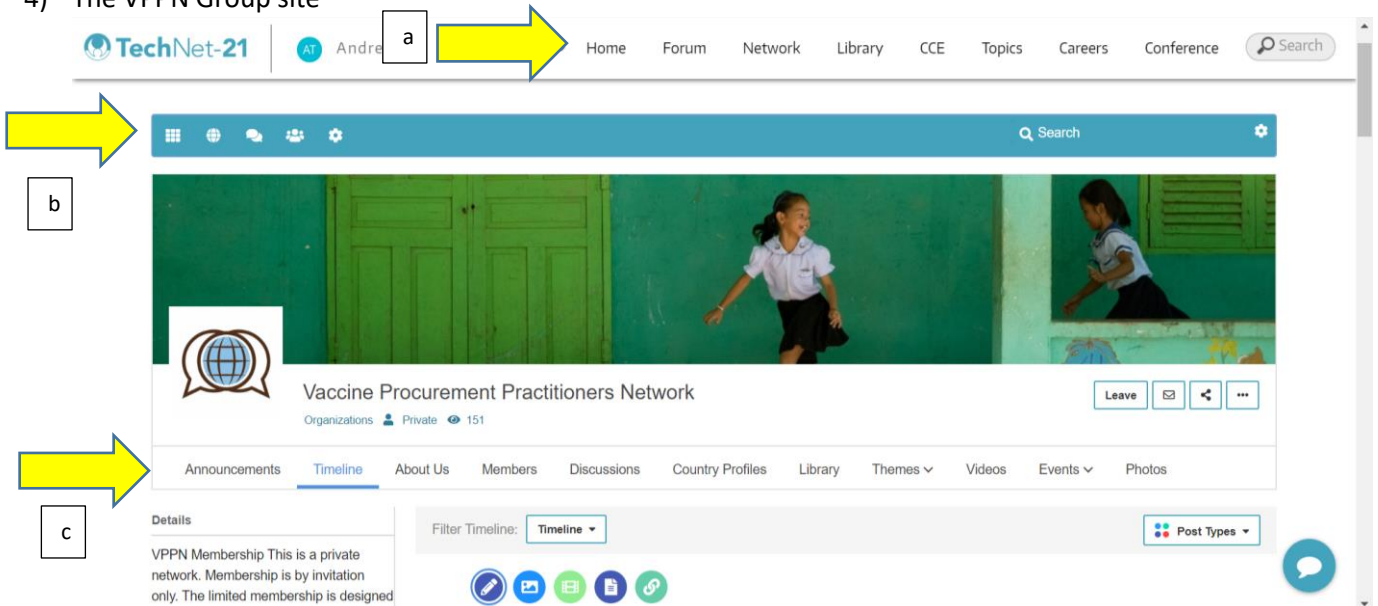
4) The VPPN Group site

TechNet-21 AT Andre a Home Forum Network Library CCE Topics Careers Conference Search

Search

b

Vaccine Procurement Practitioners Network

Organizations Private 151

Leave

Announcements Timeline About Us Members Discussions Country Profiles Library Themes Videos Events Photos

c

Details

VPPN Membership This is a private network. Membership is by invitation only. The limited membership is designed

Filter Timeline: Timeline

Post Types